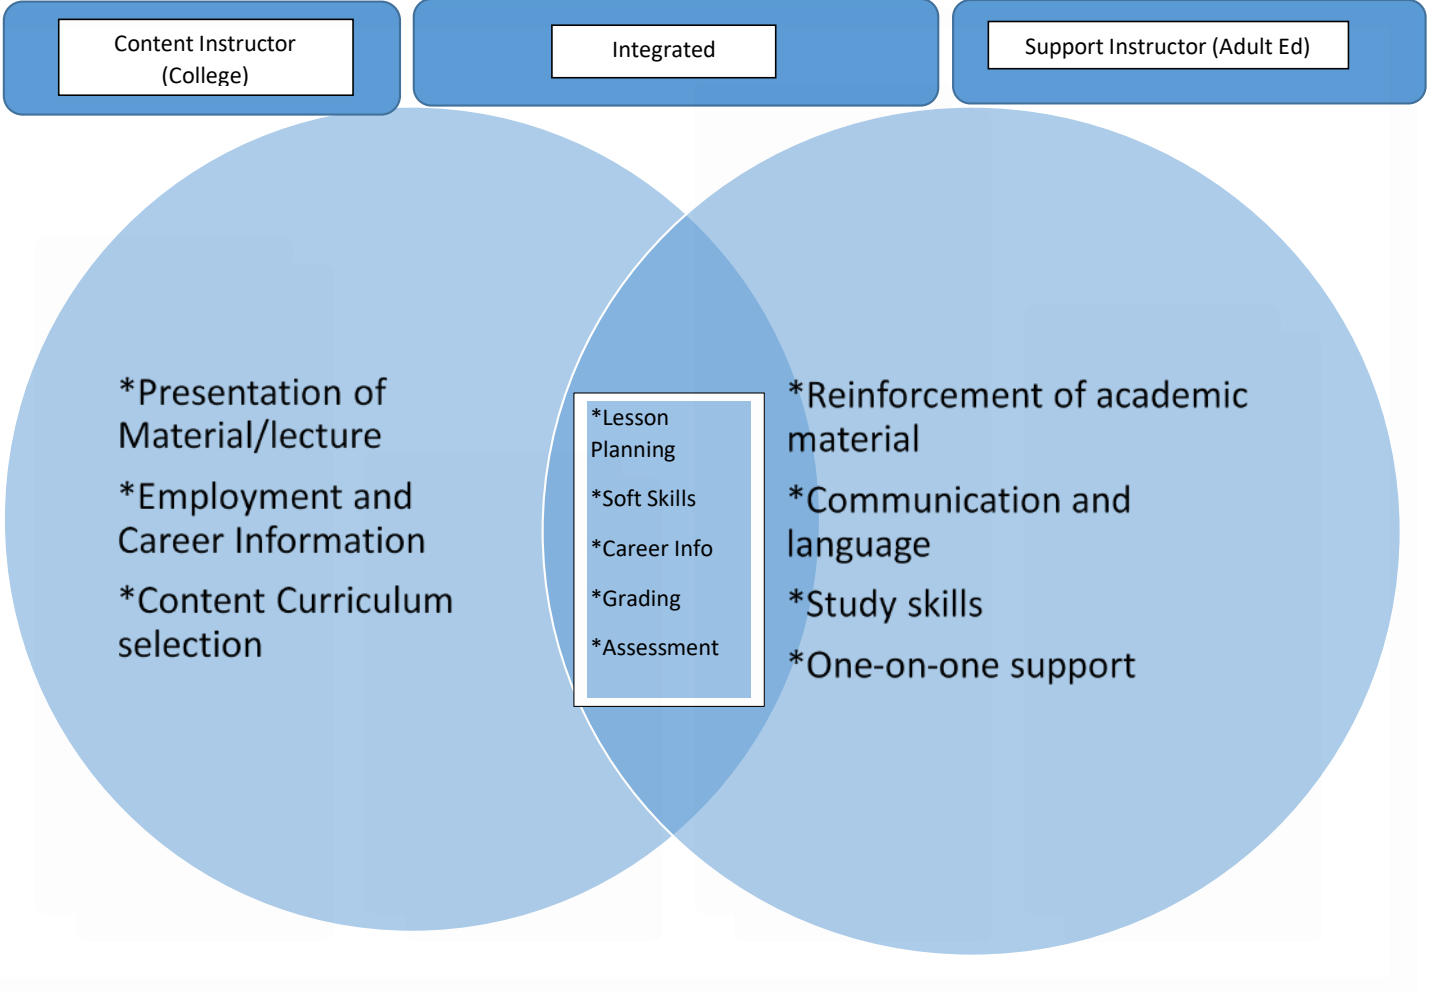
Content Instructor (College)

Integrated

Support Instructor (Adult Ed)

*Presentation of Material/lecture

*Employment and Career Information

*Content Curriculum selection

*Lesson Planning

*Soft Skills

*Career Info

*Grading

*Assessment

*Reinforcement of academic material

*Communication and language

*Study skills

*One-on-one support